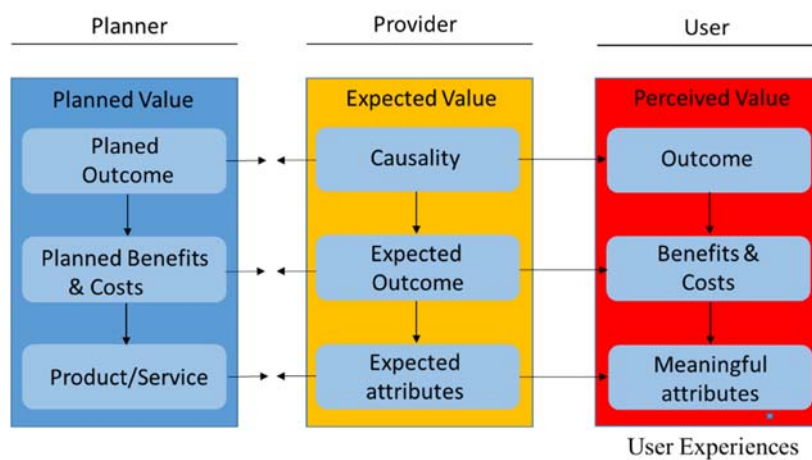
Planner

Provider

User

Planned Value

Planed Outcome

Planned Benefits & Costs

Product/Service

Expected Value

Causality

Expected Outcome

Expected attributes

Perceived Value

Outcome

Benefits & Costs

Meaningful attributes

User Experiences